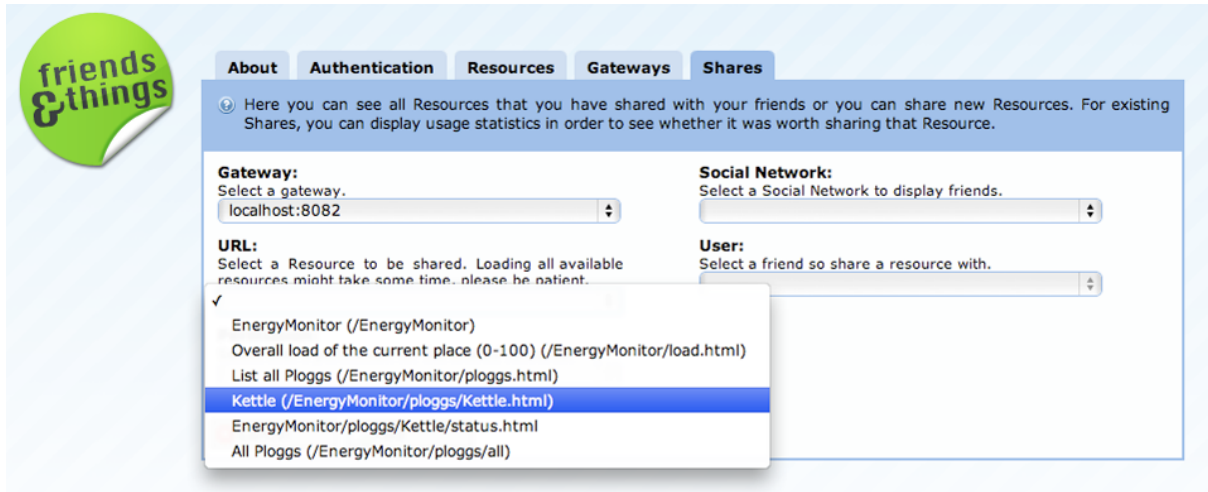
friends &things

About | Authentication | Resources | Gateways | Shares

Here you can see all Resources that you have shared with your friends or you can share new Resources. For existing Shares, you can display usage statistics in order to see whether it was worth sharing that Resource.

Gateway:
Select a gateway.
localhost:8082

URL:
Select a Resource to be shared. Loading all available resources might take some time, please be patient.

Social Network:
Select a Social Network to display friends.

User:
Select a friend so share a resource with.

✓
EnergyMonitor (/EnergyMonitor)
Overall load of the current place (0-100) (/EnergyMonitor/load.html)
List all Ploggs (/EnergyMonitor/ploggs.html)
Kettle (/EnergyMonitor/ploggs/Kettle.html)
EnergyMonitor/ploggs/Kettle/status.html
All Ploggs (/EnergyMonitor/ploggs/all)